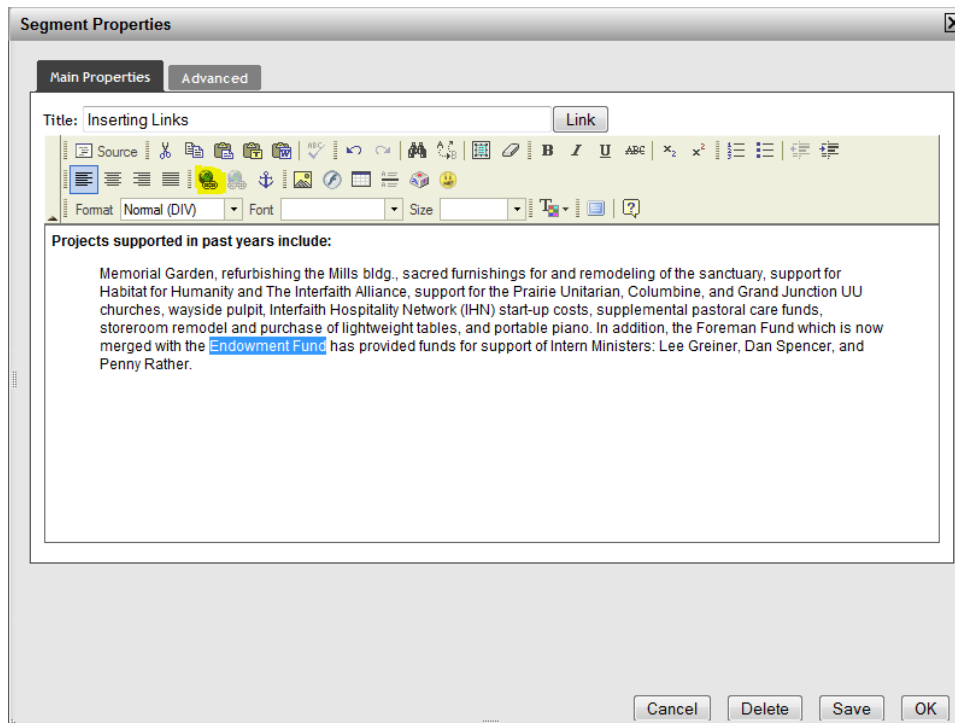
Segment Properties

Main Properties
Advanced

Title: Inserting Links
Link

Source
B I U ABC $x_2$ $x^2$

Format Normal (DIV) Font Size

Projects supported in past years include:

Memorial Garden, refurbishing the Mills bldg., sacred furnishings for and remodeling of the sanctuary, support for Habitat for Humanity and The Interfaith Alliance, support for the Prairie Unitarian, Columbine, and Grand Junction UU churches, wayside pulpit, Interfaith Hospitality Network (IHN) start-up costs, supplemental pastoral care funds, storeroom remodel and purchase of lightweight tables, and portable piano. In addition, the Foreman Fund which is now merged with the Endowment Fund has provided funds for support of Intern Ministers: Lee Greiner, Dan Spencer, and Penny Rather.

Cancel
Delete
Save
OK